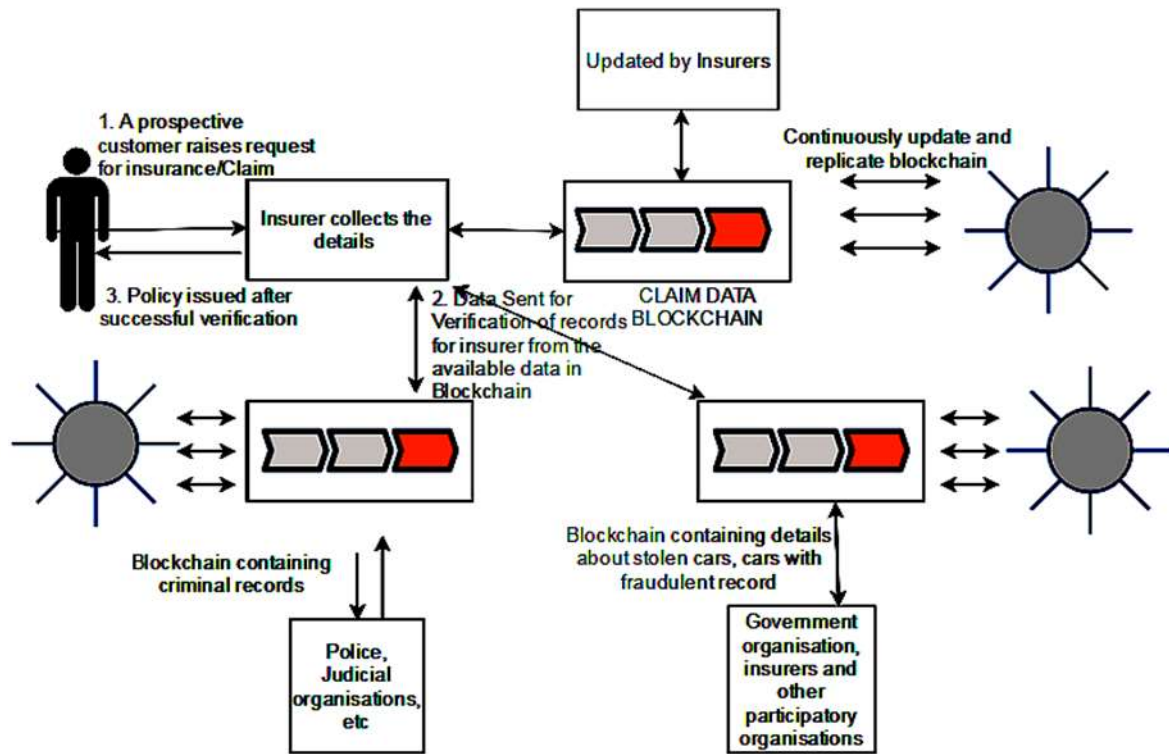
Updated by Insurers

1. A prospective customer raises request for insurance/Claim

Continuously update and replicate blockchain

Insurer collects the details

3. Policy issued after successful verification

2. Data Sent for Verification of records for insurer from the available data in Blockchain

CLAIM DATA BLOCKCHAIN

Blockchain containing criminal records

Blockchain containing details about stolen cars, cars with fraudulent record

Police, Judicial organisations, etc

Government organisation, insurers and other participatory organisations